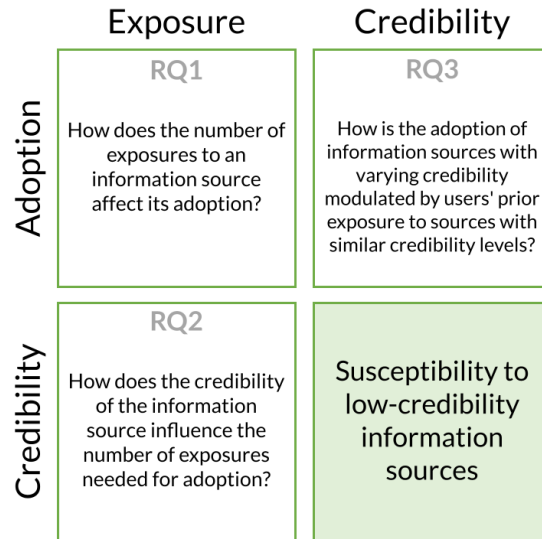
Exposure

Credibility

Adoption

RQ1

How does the number of exposures to an information source affect its adoption?

RQ3

How is the adoption of information sources with varying credibility modulated by users' prior exposure to sources with similar credibility levels?

Credibility

RQ2

How does the credibility of the information source influence the number of exposures needed for adoption?

Susceptibility to low-credibility information sources